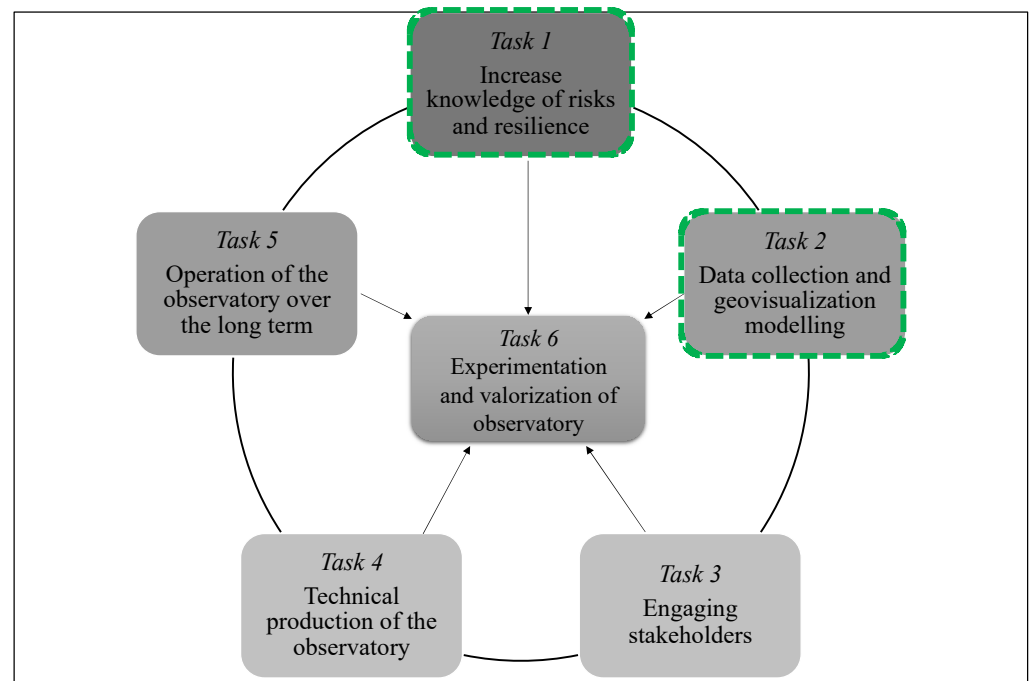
Task 1
Increase knowledge of risks and resilience

Task 5
Operation of the observatory over the long term

Task 2
Data collection and geovisualization modelling

Task 6
Experimentation and valorization of observatory

Task 4
Technical production of the observatory

Task 3
Engaging stakeholders